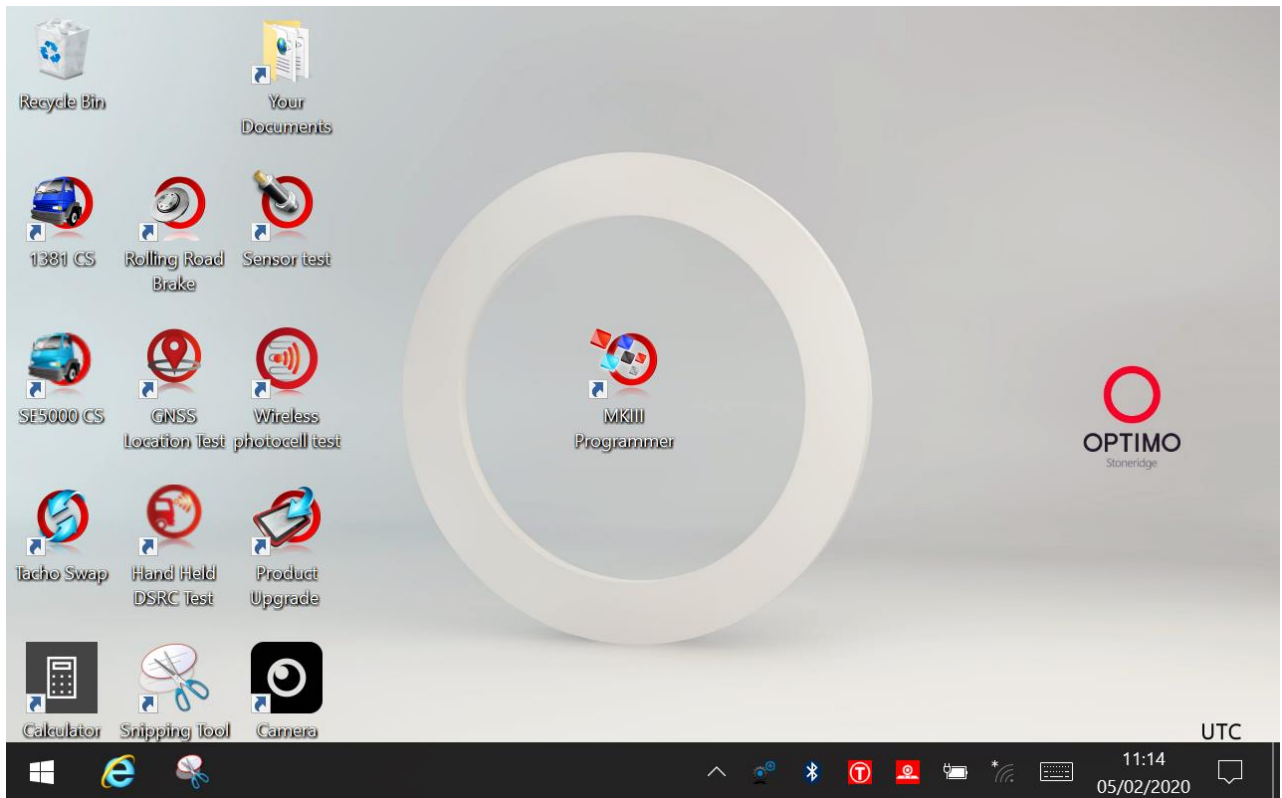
Recycle Bin

Your Documents

1381 CS

Rolling Road Brake

Sensor test

SE5000 CS

GNSS Location Test

Wireless photocell test

MKIII Programmer

OPTIMO
Stoneridge

Tacho Swap

Hand Held DSRC Test

Product Upgrade

Calculator

Snipping Tool

Camera

UTC

11:14
05/02/2020